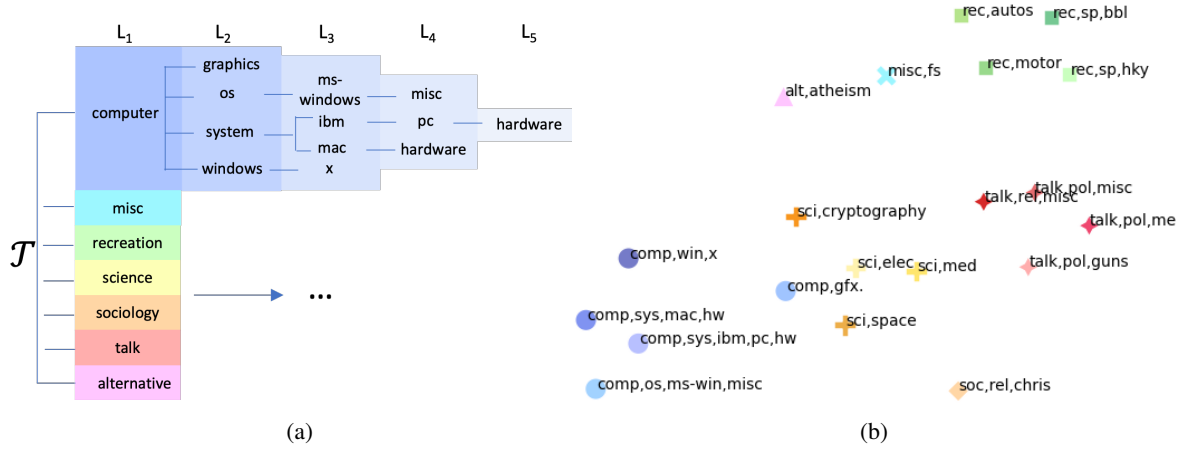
$L_1$ $L_2$ $L_3$ $L_4$ $L_5$

$\mathcal{T}$

computer
graphics
os
system
windows
ms-windows
ibm
mac
x
misc
pc
hardware
hardware

misc
recreation
science
sociology
talk
alternative

...

(a)

rec,autos
rec,sp,bbl
misc,fs
rec,motor
rec,sp,hky
alt,atheism
talk,pol,misc
talk,rel,misc
talk,pol,me
sci,cryptography
comp,win,x
sci,elec
sci,med
talk,pol,guns
comp,gfx.
comp,sys,mac,hw
sci,space
comp,sys,ibm,pc,hw
comp,os,ms-win,misc
soc,rel,chris

(b)